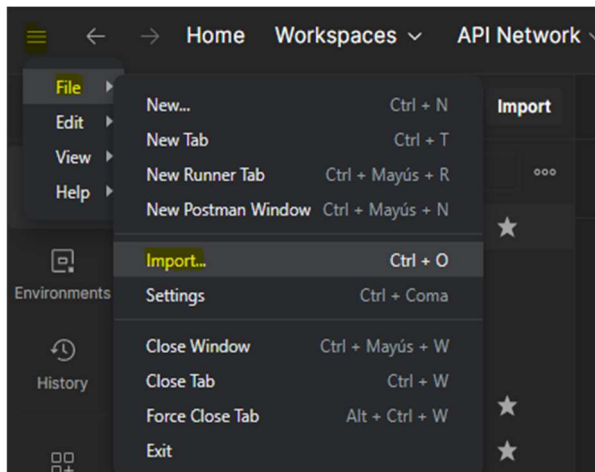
Home Workspaces API Network

File
Edit
View
Help

New... Ctrl + N
New Tab Ctrl + T
New Runner Tab Ctrl + Mayús + R
New Postman Window Ctrl + Mayús + N

Import... Ctrl + O
Settings Ctrl + Coma

Close Window Ctrl + Mayús + W
Close Tab Ctrl + W
Force Close Tab Alt + Ctrl + W
Exit

Import

Environments

History